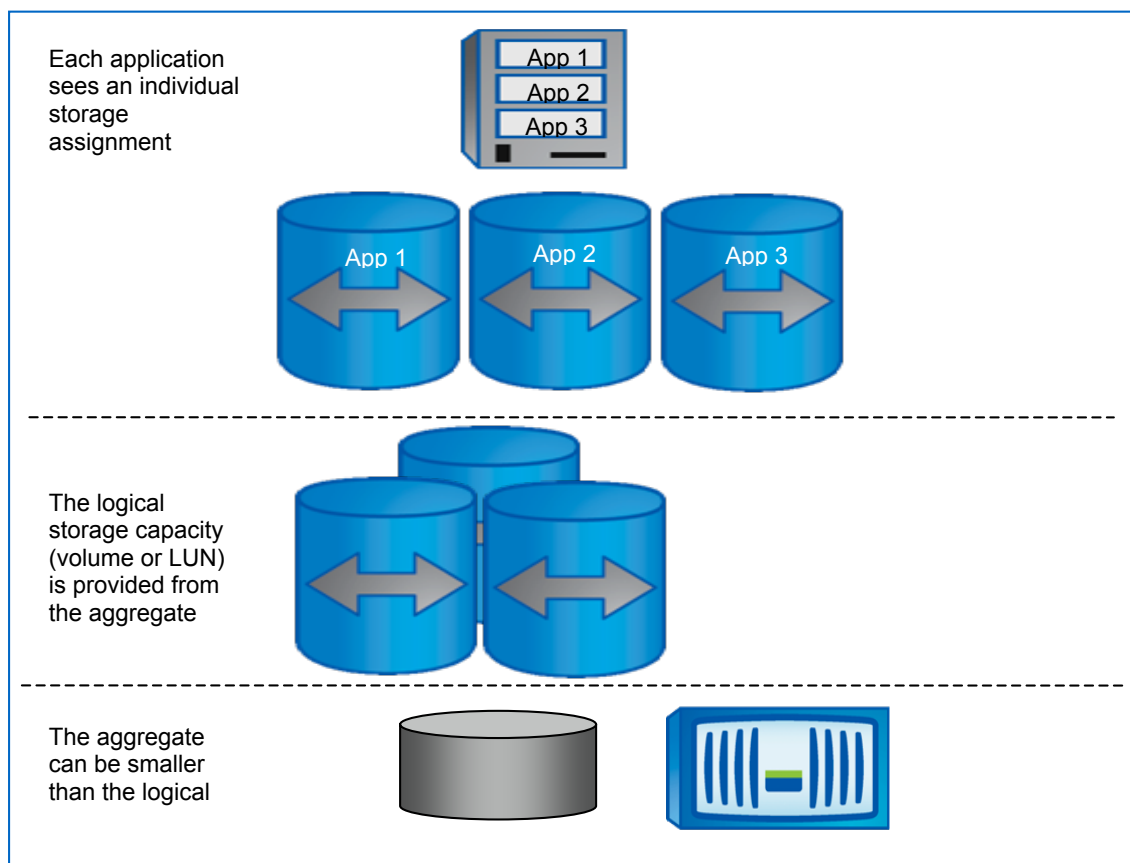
Each application sees an individual storage assignment

App 1
App 2
App 3

App 1
App 2
App 3

The logical storage capacity (volume or LUN) is provided from the aggregate

The aggregate can be smaller than the logical